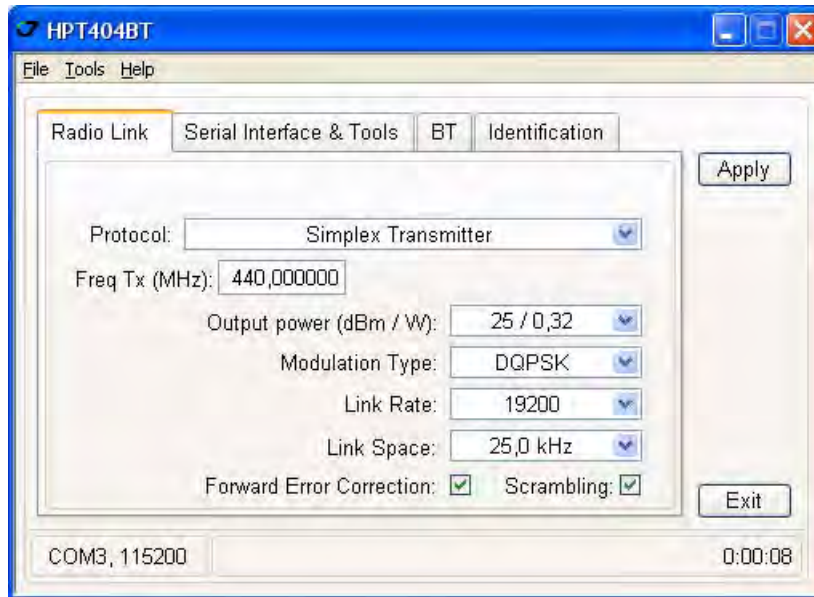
HPT404BT

File Tools Help

Radio Link | Serial Interface & Tools | BT | Identification

Apply

Protocol: Simplex Transmitter

Freq Tx (MHz): 440,000000

Output power (dBm / W): 25 / 0,32

Modulation Type: DQPSK

Link Rate: 19200

Link Space: 25,0 kHz

Forward Error Correction: ☑ Scrambling: ☑

Exit

COM3, 115200

0:00:08